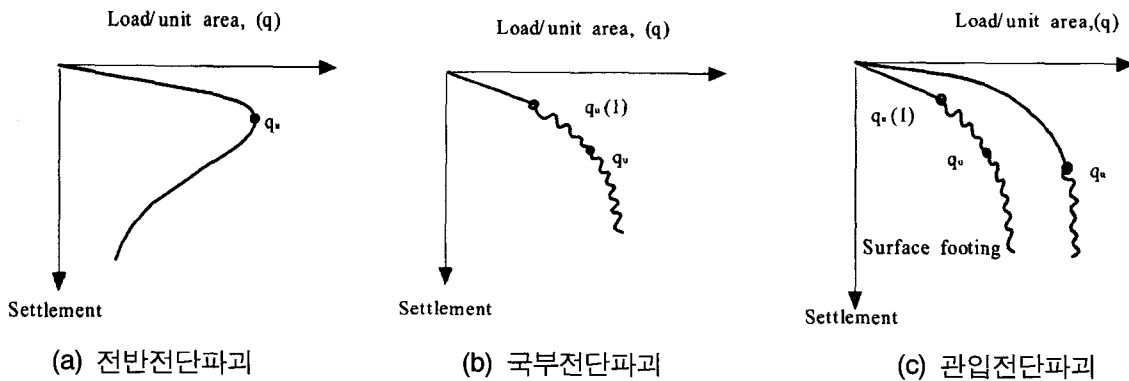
Load/ unit area, (q)

$q_u$

Settlement

(a) 전반전단파괴

Load/ unit area, (q)

$q_u(1)$

$q_u$

Settlement

(b) 국부전단파괴

Load/ unit area,(q)

$q_u(1)$

$q_u$

$q_u$

Surface footing

Settlement

(c) 관입전단파괴